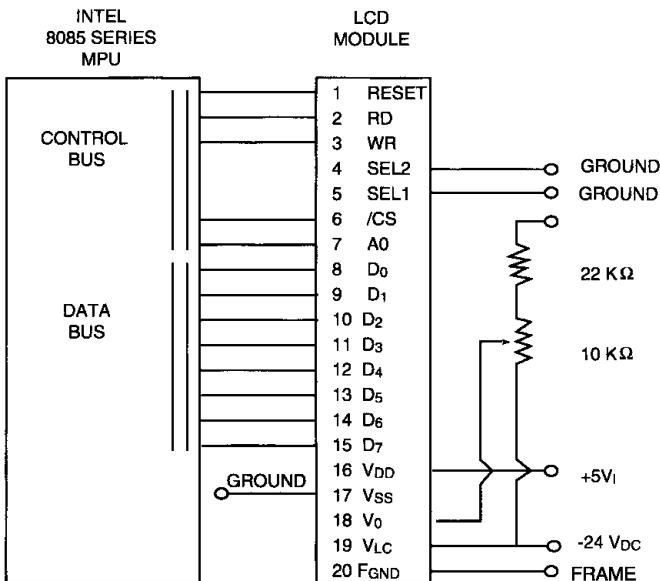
INTEL
8085 SERIES
MPU

LCD
MODULE

CONTROL
BUS

DATA
BUS

1 RESET
2 RD
3 WR
4 SEL2
5 SEL1
6 /CS
7 A0
8 $D_0$
9 $D_1$
10 $D_2$
11 $D_3$
12 $D_4$
13 $D_5$
14 $D_6$
15 $D_7$
16 $V_{DD}$
17 $V_{SS}$
18 $V_0$
19 $V_{LC}$
20 $F_{GND}$

GROUND

GROUND
GROUND
22 KΩ
10 KΩ
+5$V_I$
-24 $V_{DC}$
FRAME